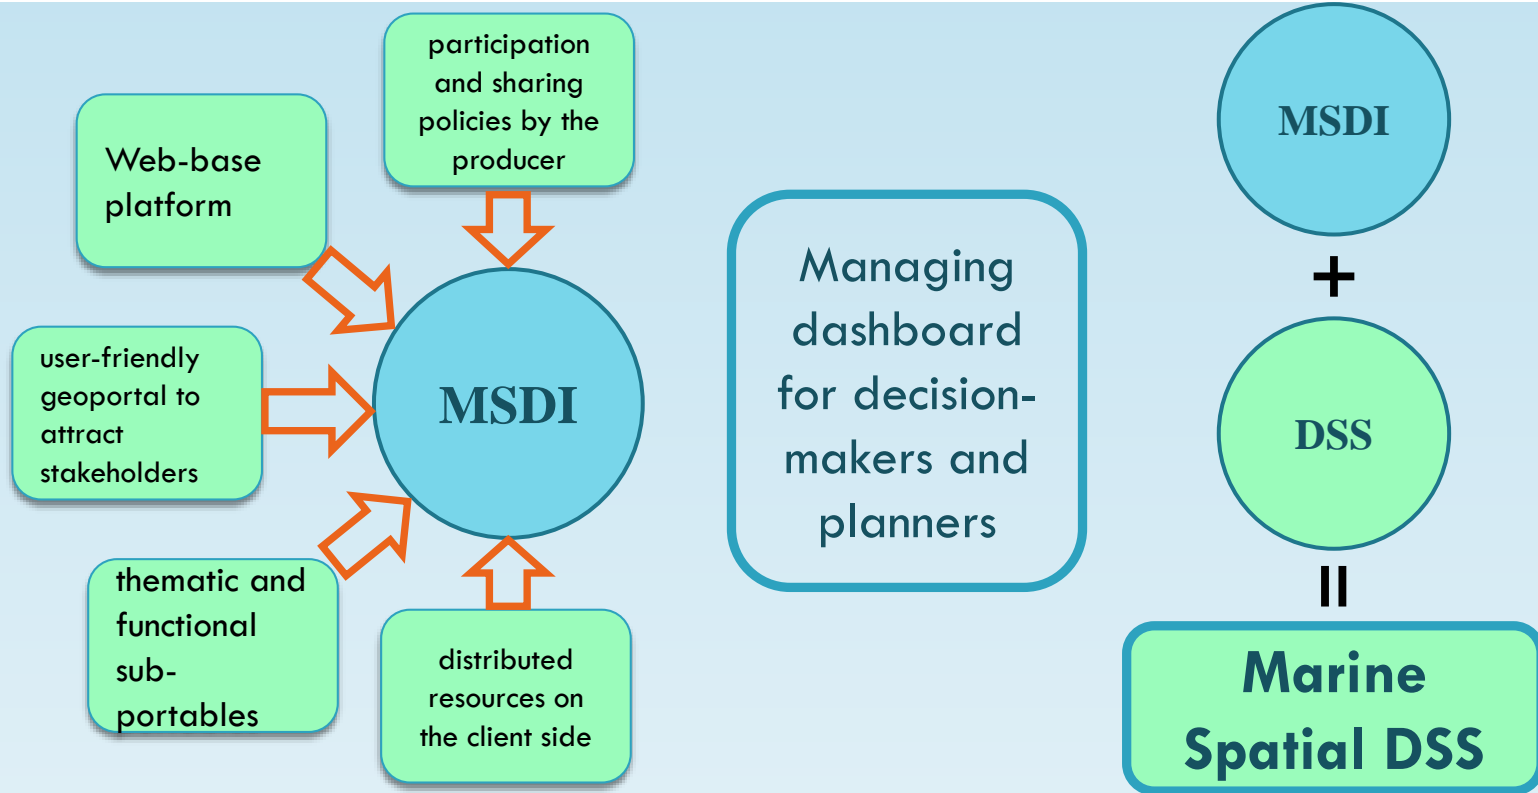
participation and sharing policies by the producer

Web-base platform

user-friendly geoportal to attract stakeholders

MSDI

thematic and functional sub-portables

distributed resources on the client side

Managing dashboard for decision-makers and planners

MSDI

+

DSS

=

Marine Spatial DSS